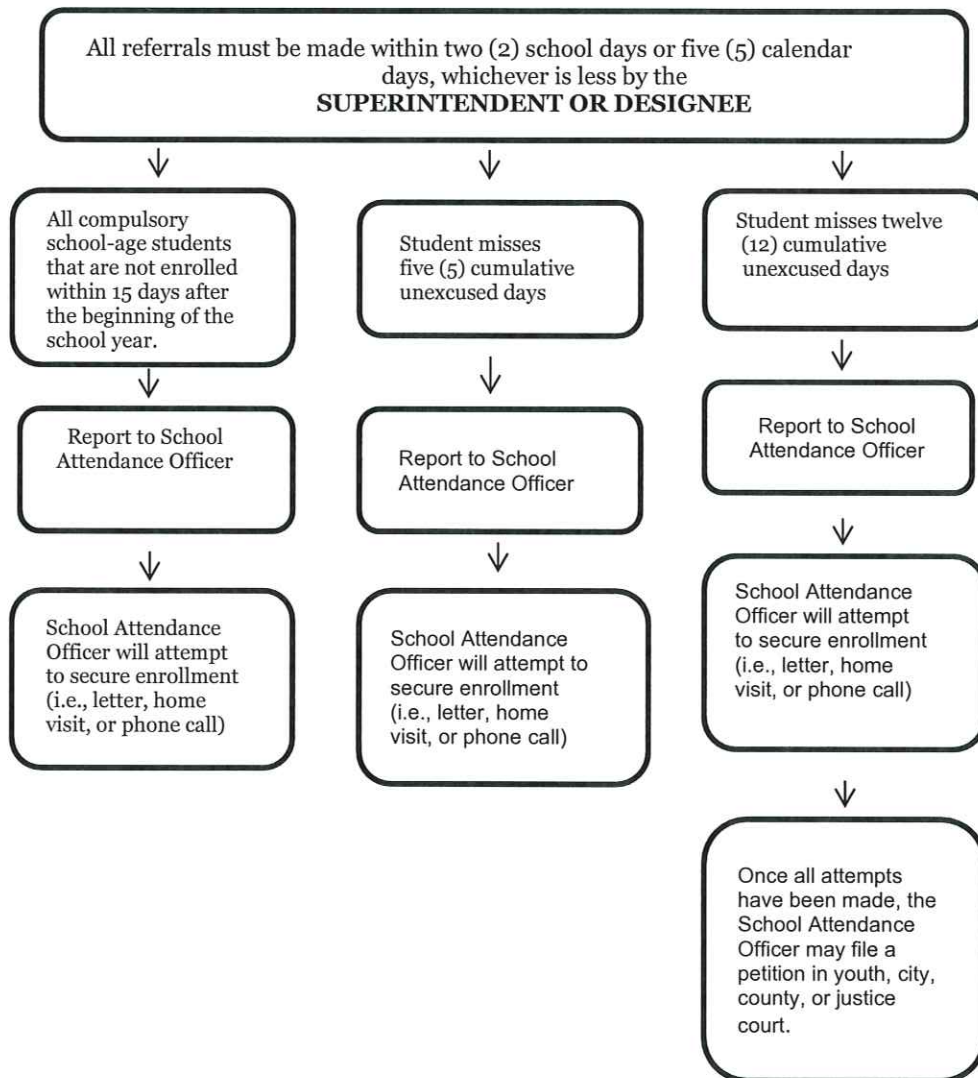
All referrals must be made within two (2) school days or five (5) calendar days, whichever is less by the
**SUPERINTENDENT OR DESIGNEE**

All compulsory school-age students that are not enrolled within 15 days after the beginning of the school year.

Report to School Attendance Officer

School Attendance Officer will attempt to secure enrollment (i.e., letter, home visit, or phone call)

Student misses five (5) cumulative unexcused days

Report to School Attendance Officer

School Attendance Officer will attempt to secure enrollment (i.e., letter, home visit, or phone call)

Student misses twelve (12) cumulative unexcused days

Report to School Attendance Officer

School Attendance Officer will attempt to secure enrollment (i.e., letter, home visit, or phone call)

Once all attempts have been made, the School Attendance Officer may file a petition in youth, city, county, or justice court.